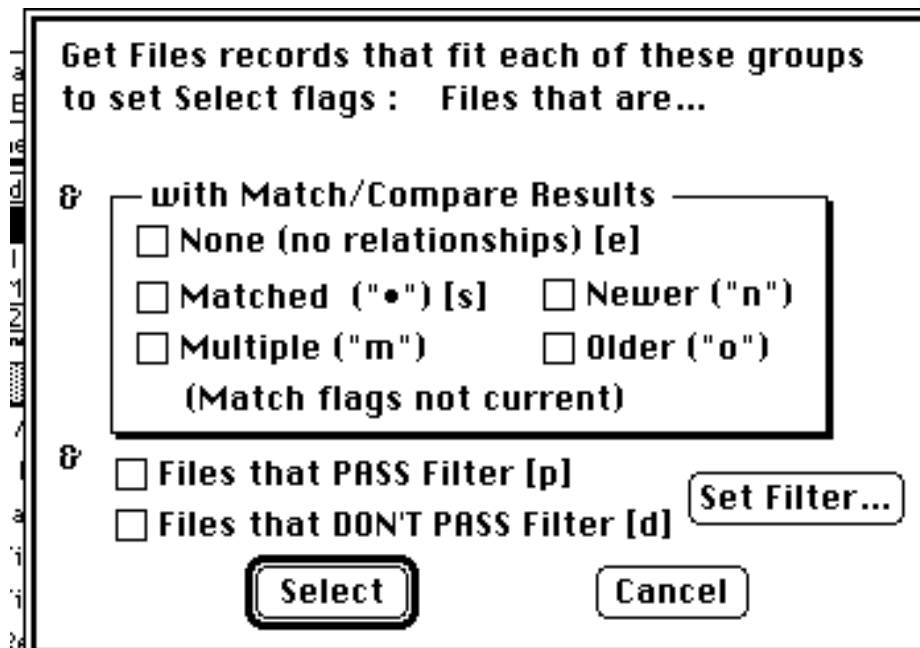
Get Files records that fit each of these groups to set Select flags :   Files that are...

&   with Match/Compare Results

☐ None (no relationships) [e]

☐ Matched ("•") [s]   ☐ Newer ("n")

☐ Multiple ("m")   ☐ Older ("o")

(Match flags not current)

&

☐ Files that PASS Filter [p]

☐ Files that DON'T PASS Filter [d]

Set Filter...

Select

Cancel